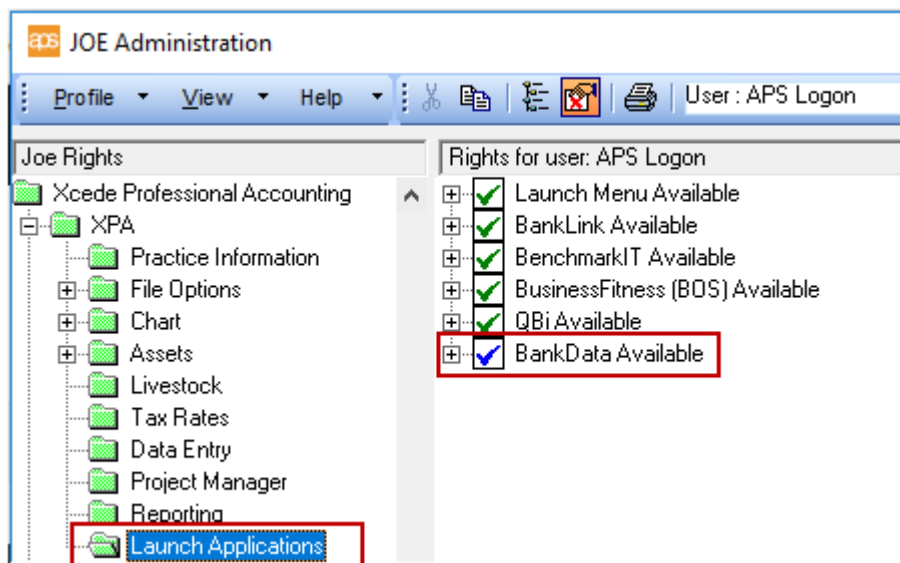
aps JOE Administration

Profile View Help User : APS Logon

Joe Rights

Xcede Professional Accounting
XPA
Practice Information
File Options
Chart
Assets
Livestock
Tax Rates
Data Entry
Project Manager
Reporting
Launch Applications

Rights for user: APS Logon

Launch Menu Available
BankLink Available
BenchmarkIT Available
BusinessFitness (BOS) Available
QBi Available
BankData Available